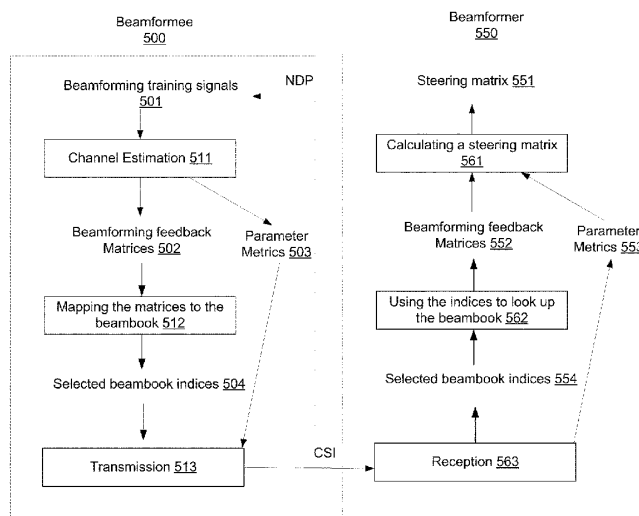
Beamformee
500

Beamformer
550

Beamforming training signals
501

NDP

Channel Estimation 511

Beamforming feedback Matrices 502

Parameter Metrics 503

Mapping the matrices to the beambook 512

Selected beambook indices 504

Transmission 513

CSI

Steering matrix 551

Calculating a steering matrix
561

Beamforming feedback Matrices 552

Parameter Metrics 553

Using the indices to look up the beambook 562

Selected beambook indices 554

Reception 563